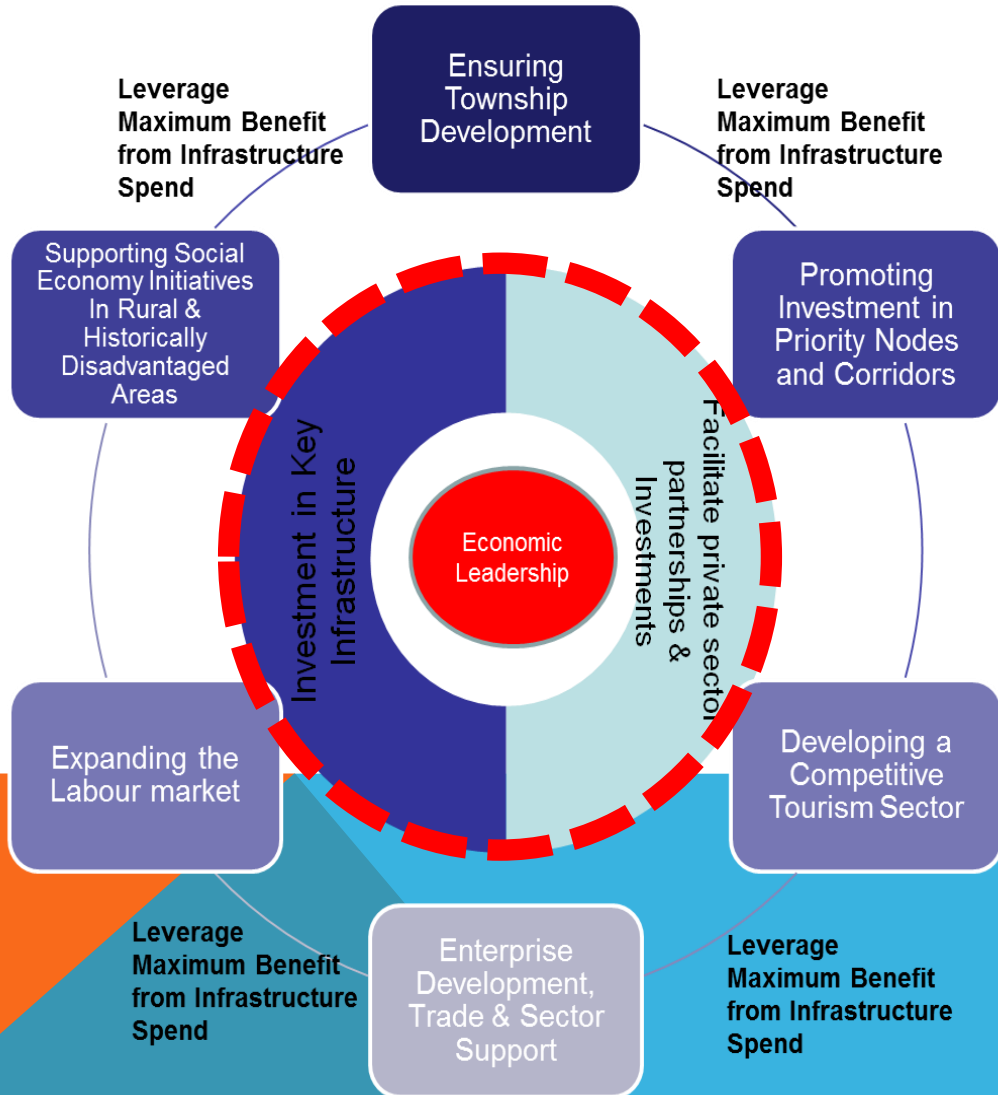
Leverage Maximum Benefit from Infrastructure Spend

Ensuring Township Development

Leverage Maximum Benefit from Infrastructure Spend

Supporting Social Economy Initiatives In Rural & Historically Disadvantaged Areas

Promoting Investment in Priority Nodes and Corridors

Investment in Key Infrastructure

Economic Leadership

Facilitate private sector partnerships & Investments

Expanding the Labour market

Developing a Competitive Tourism Sector

Leverage Maximum Benefit from Infrastructure Spend

Enterprise Development, Trade & Sector Support

Leverage Maximum Benefit from Infrastructure Spend